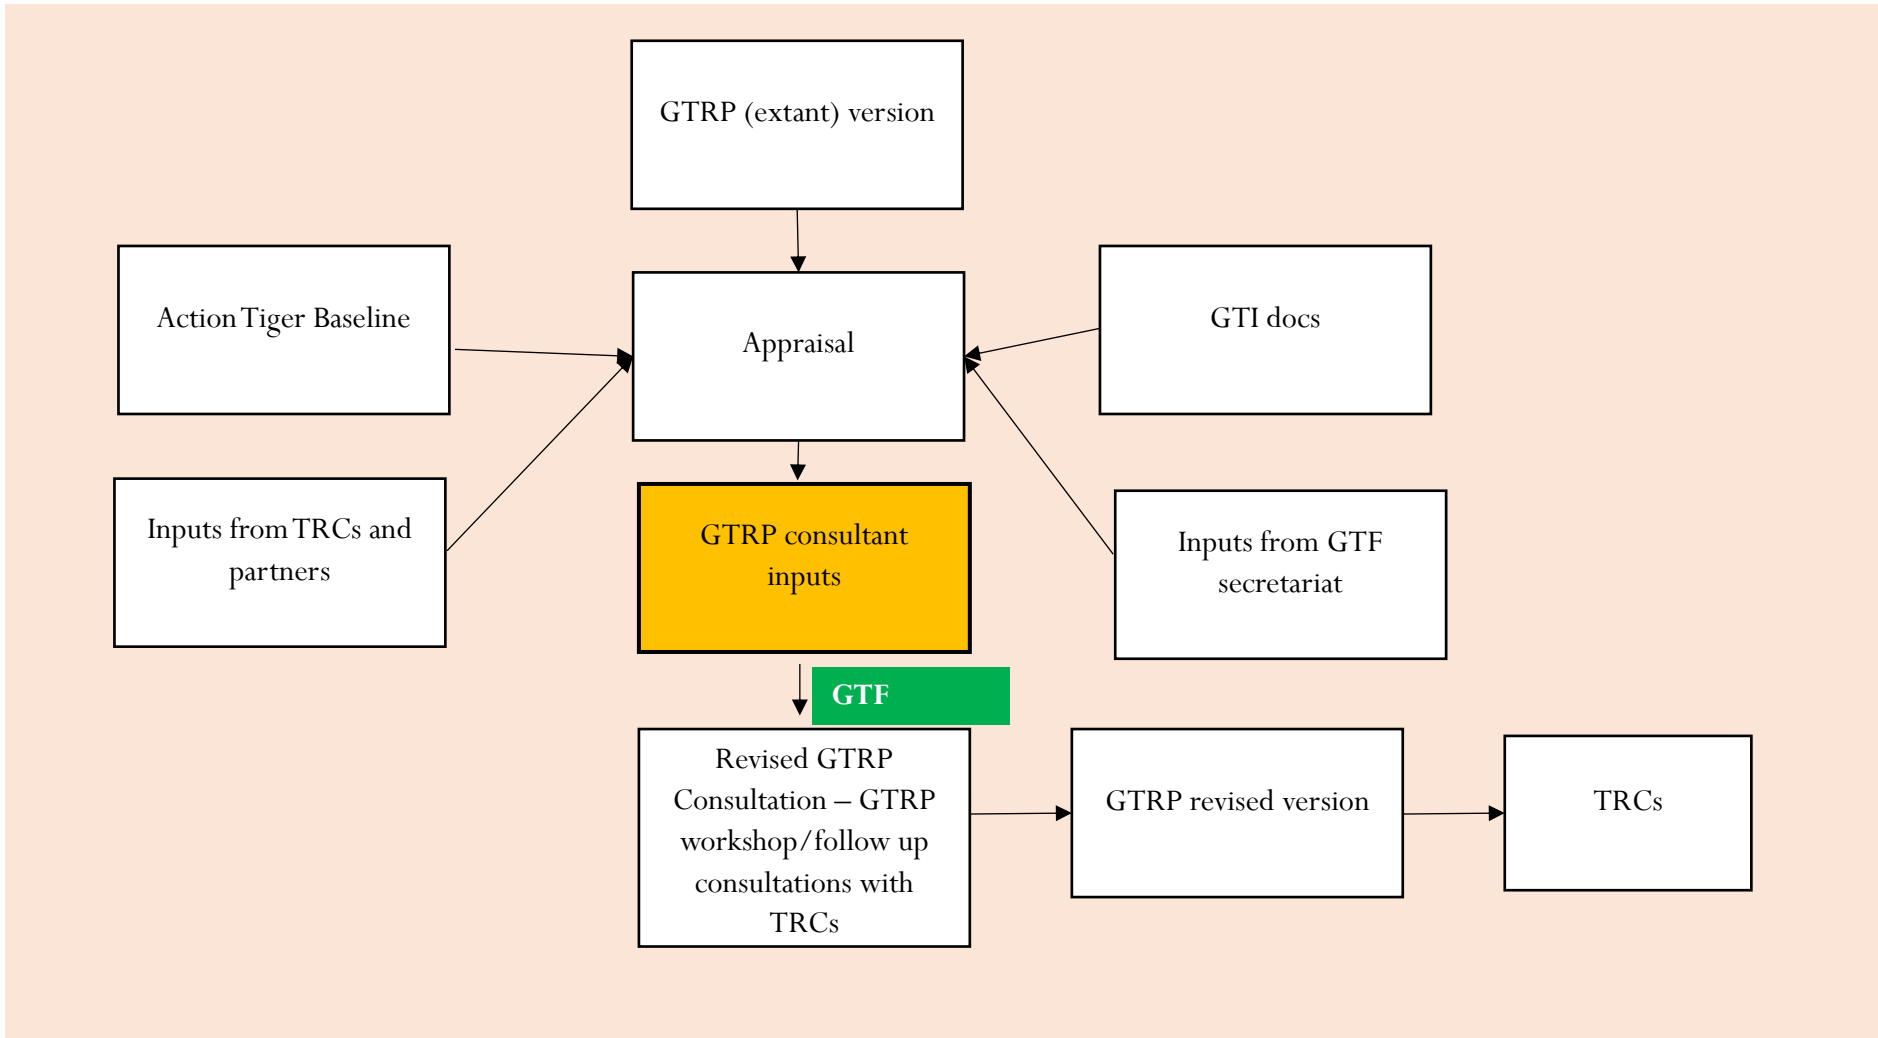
GTRP (extant) version

Action Tiger Baseline

Appraisal

GTI docs

Inputs from TRCs and partners

GTRP consultant inputs

Inputs from GTF secretariat

GTF

Revised GTRP Consultation – GTRP workshop/follow up consultations with TRCs

GTRP revised version

TRCs